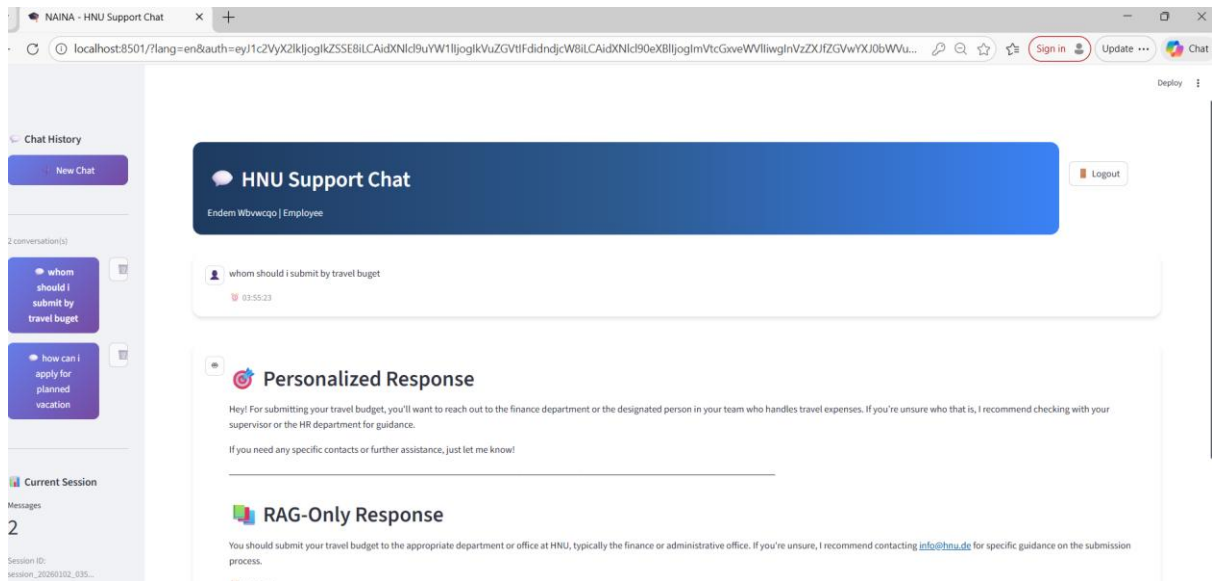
NAINA - HNU Support Chat

localhost:8501/?lang=en&auth=eyJ1c2VyX2lkIjogIkZSSE8iLCAidXNlcl9uYW1lIjogIkVuZGVtIFdidndjcW8iLCAidXNlcl90eXBlIjogImVtcGxveWVlIiwgInVzZXJfZGVwYXJ0bWVu...

Sign in

Update ...

Chat

Deploy

Chat History

New Chat

2 conversation(s)

whom should i submit by travel buget

how can i apply for planned vacation

Current Session

Messages

2

Session ID:
session_20260102_035...

HNU Support Chat

Endem Wbvwcqo | Employee

Logout

whom should i submit by travel buget

03:55:23

Personalized Response

Hey! For submitting your travel budget, you'll want to reach out to the finance department or the designated person in your team who handles travel expenses. If you're unsure who that is, I recommend checking with your supervisor or the HR department for guidance.

If you need any specific contacts or further assistance, just let me know!

RAG-Only Response

You should submit your travel budget to the appropriate department or office at HNU, typically the finance or administrative office. If you're unsure, I recommend contacting info@hnu.de for specific guidance on the submission process.